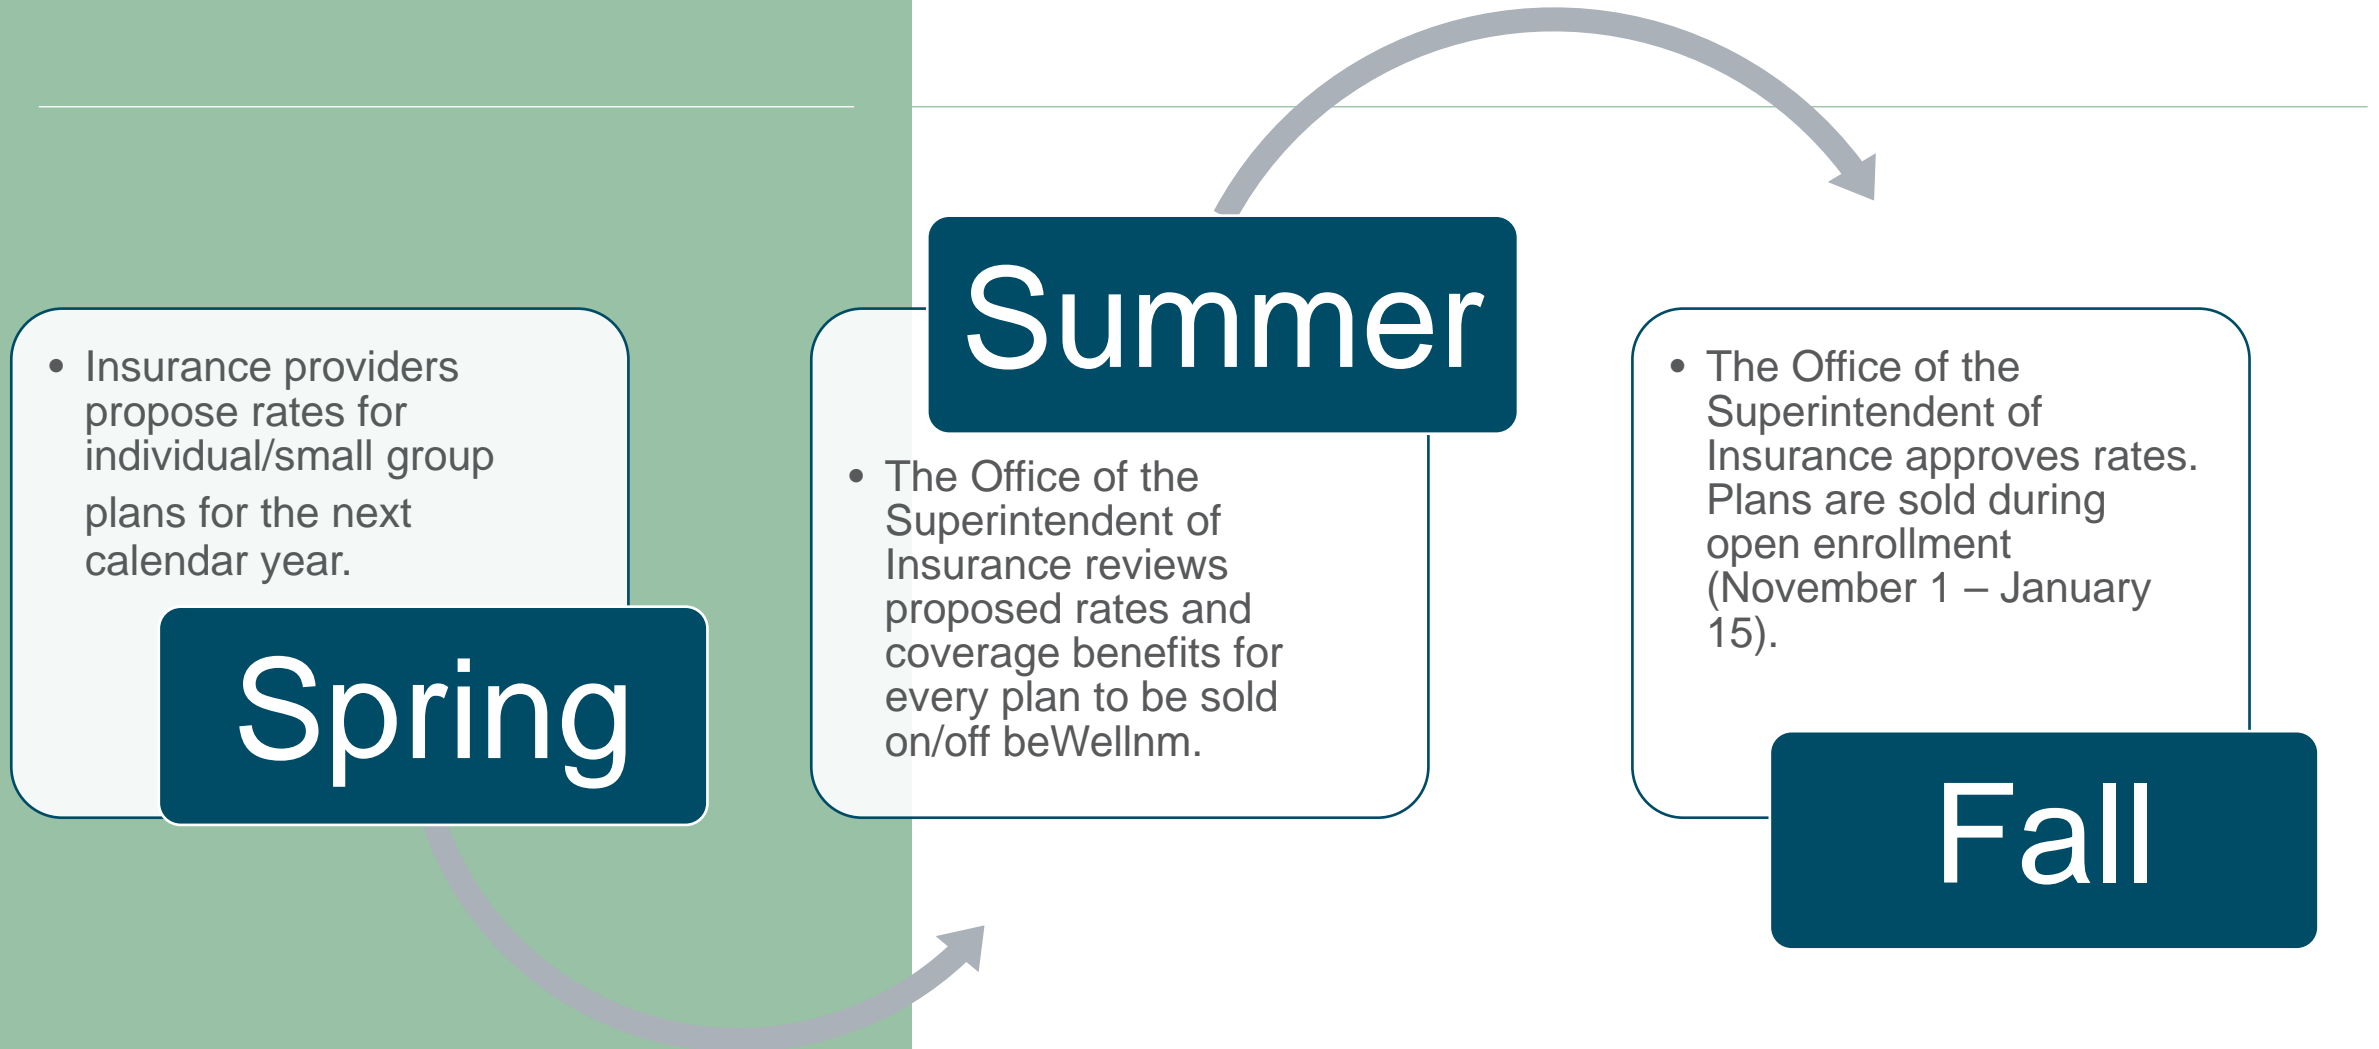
• Insurance providers propose rates for individual/small group plans for the next calendar year.

Spring

Summer

• The Office of the Superintendent of Insurance reviews proposed rates and coverage benefits for every plan to be sold on/off beWellnm.

• The Office of the Superintendent of Insurance approves rates. Plans are sold during open enrollment (November 1 – January 15).

Fall